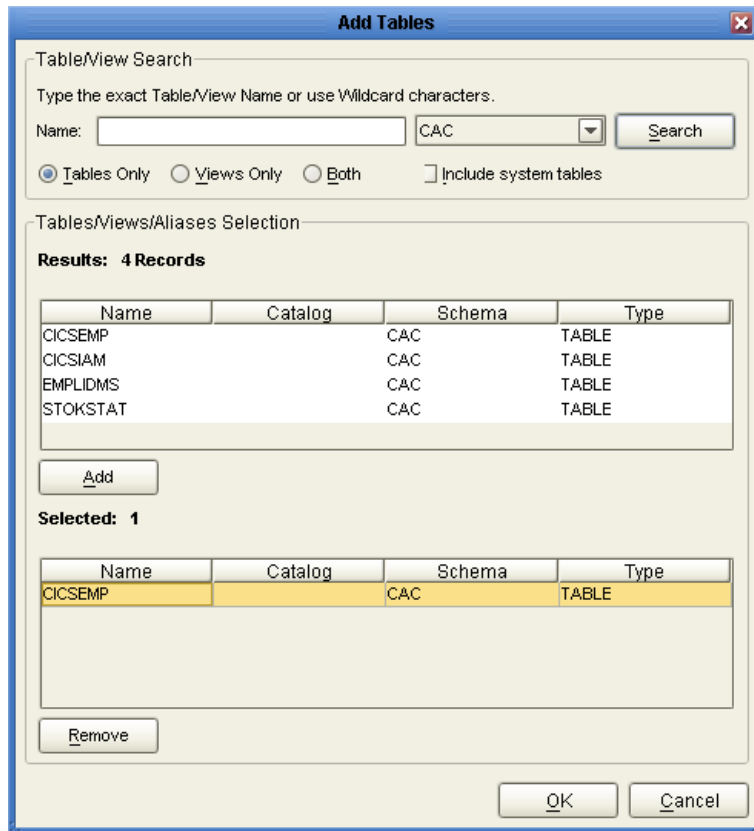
Add Tables

Table/View Search

Type the exact Table/View Name or use Wildcard characters.

Name: CAC Search

Tables Only Views Only Both Include system tables

Tables/Views/Aliases Selection

Results: 4 Records

| Name | Catalog | Schema | Type |
|---|---|---|---|
| CICSEMP | | CAC | TABLE |
| CICSIAM | | CAC | TABLE |
| EMPLIDMS | | CAC | TABLE |
| STOKSTAT | | CAC | TABLE |

Add

Selected: 1

| Name | Catalog | Schema | Type |
|---|---|---|---|
| CICSEMP | | CAC | TABLE |

Remove

OK Cancel